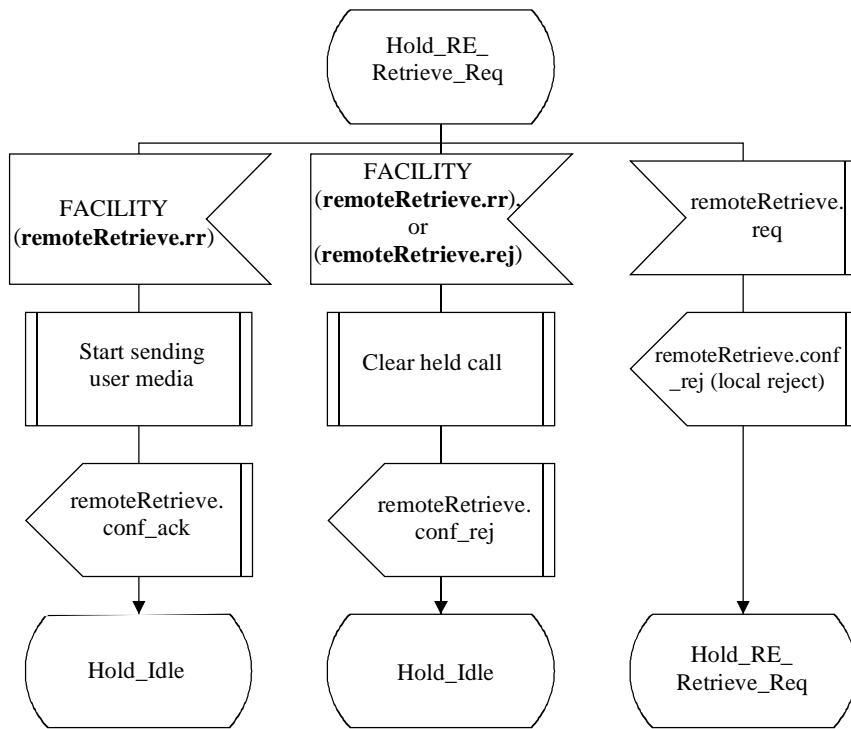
Hold_RE_ Retrieve_Req

FACILITY (**remoteRetrieve.rr**)

Start sending user media

remoteRetrieve. conf_ack

Hold_Idle

FACILITY (**remoteRetrieve.rr**), or (**remoteRetrieve.rej**)

Clear held call

remoteRetrieve. conf_rej

Hold_Idle

remoteRetrieve. req

remoteRetrieve.conf _rej (local reject)

Hold_RE_ Retrieve_Req